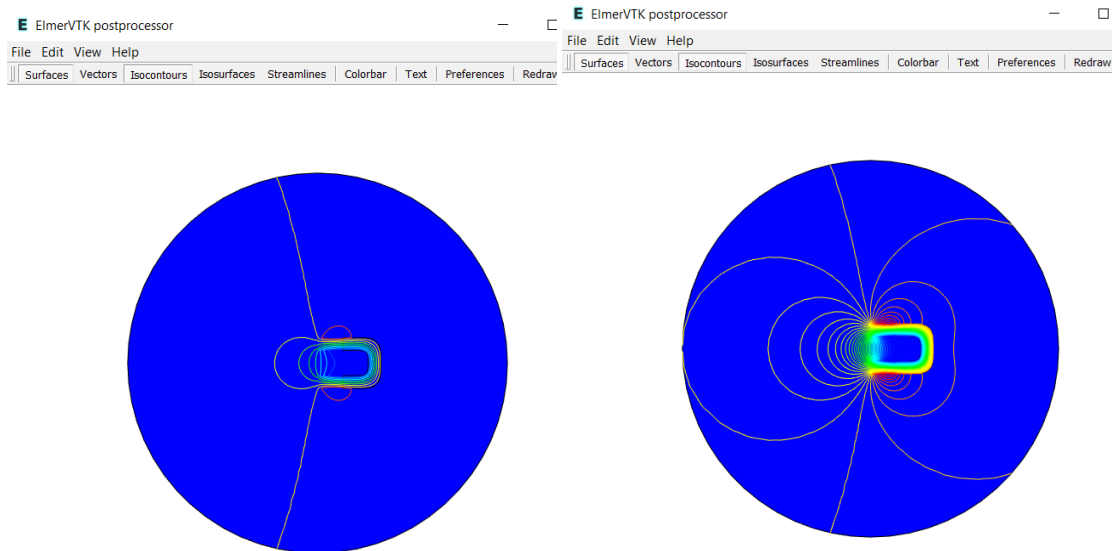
E ElmerVTK postprocessor
File Edit View Help
Surfaces Vectors Isocontours Isosurfaces Streamlines Colorbar Text Preferences Redraw

E ElmerVTK postprocessor
File Edit View Help
Surfaces Vectors Isocontours Isosurfaces Streamlines Colorbar Text Preferences Redraw